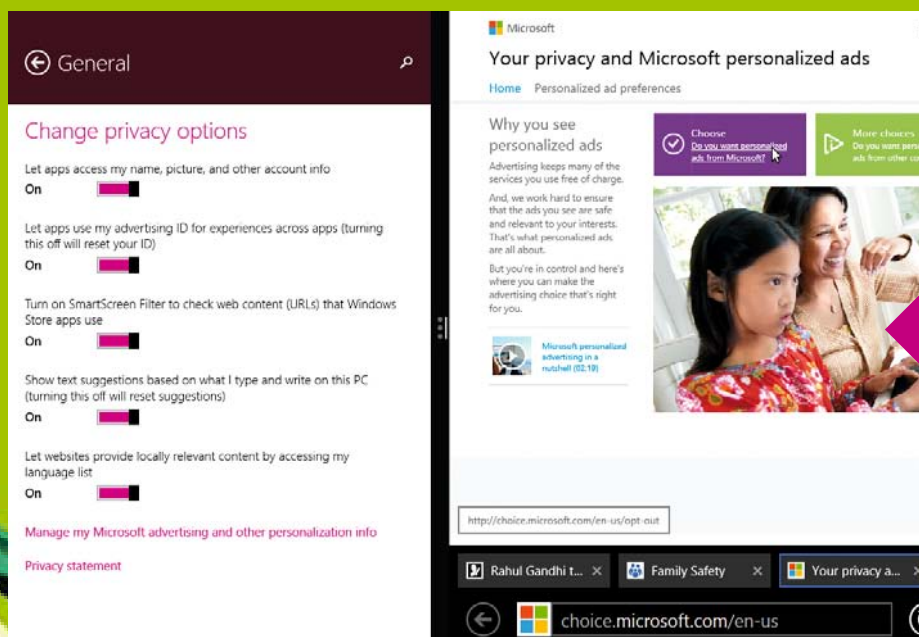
General

Change privacy options

Let apps access my name, picture, and other account info
On

Let apps use my advertising ID for experiences across apps (turning this off will reset your ID)
On

Turn on SmartScreen Filter to check web content (URLs) that Windows Store apps use
On

Show text suggestions based on what I type and write on this PC (turning this off will reset suggestions)
On

Let websites provide locally relevant content by accessing my language list
On

Manage my Microsoft advertising and other personalization info

Privacy statement

Microsoft

Your privacy and Microsoft personalized ads

Home Personalized ad preferences

Why you see personalized ads

Advertising keeps many of the services you use free of charge.

And, we work hard to ensure that the ads you see are safe and relevant to your interests. That's what personalized ads are all about.

But you're in control and here's where you can make the advertising choice that's right for you.

Microsoft personalized advertising in a nutshell (02:19)

Choose
Do you want personalized ads from Microsoft?

More choices
Do you want pers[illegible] ads from other co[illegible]

http://choice.microsoft.com/en-us/opt-out

Rahul Gandhi t... ×
Family Safety ×
Your privacy a... ×

choice.microsoft.com/en-us